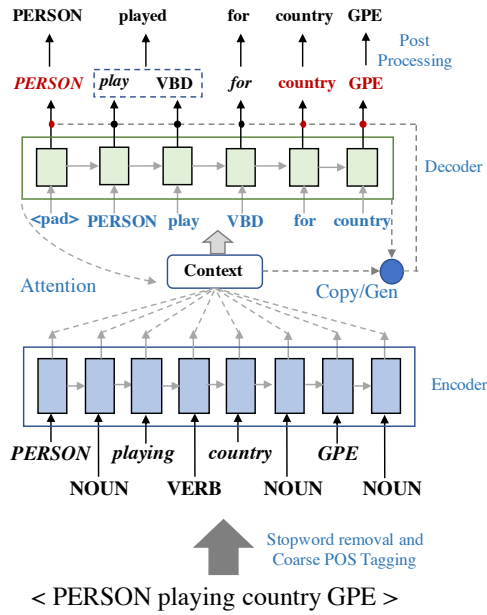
PERSON played for country GPE

Post Processing

PERSON play VBD for country GPE

Decoder

<pad> PERSON play VBD for country

Context

Attention

Copy/Gen

Encoder

PERSON playing country GPE

NOUN VERB NOUN NOUN

Stopword removal and Coarse POS Tagging

< PERSON playing country GPE >